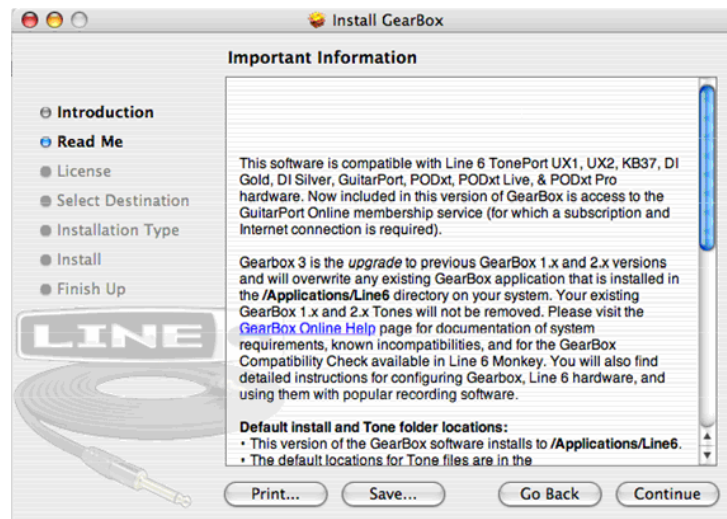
Install GearBox

Important Information

Introduction
Read Me
License
Select Destination
Installation Type
Install
Finish Up

LINE

This software is compatible with Line 6 TonePort UX1, UX2, KB37, DI Gold, DI Silver, GuitarPort, PODxt, PODxt Live, & PODxt Pro hardware. Now included in this version of GearBox is access to the GuitarPort Online membership service (for which a subscription and Internet connection is required).

Gearbox 3 is the upgrade to previous GearBox 1.x and 2.x versions and will overwrite any existing GearBox application that is installed in the /Applications/Line6 directory on your system. Your existing GearBox 1.x and 2.x Tones will not be removed. Please visit the GearBox Online Help page for documentation of system requirements, known incompatibilities, and for the GearBox Compatibility Check available in Line 6 Monkey. You will also find detailed instructions for configuring Gearbox, Line 6 hardware, and using them with popular recording software.

Default install and Tone folder locations:
• This version of the GearBox software installs to /Applications/Line6.
• The default locations for Tone files are in the

Print...
Save...
Go Back
Continue